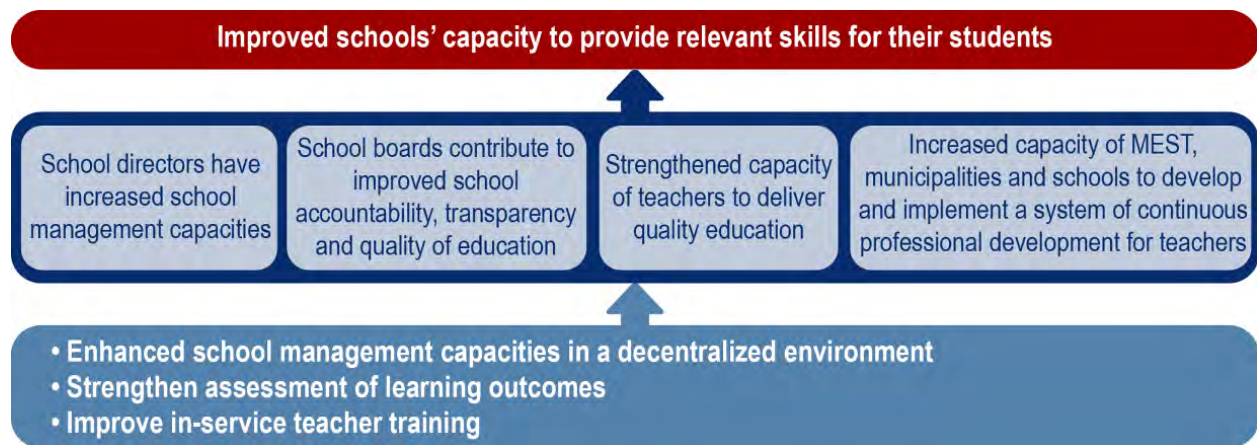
Improved schools' capacity to provide relevant skills for their students

School directors have increased school management capacities

School boards contribute to improved school accountability, transparency and quality of education

Strengthened capacity of teachers to deliver quality education

Increased capacity of MEST, municipalities and schools to develop and implement a system of continuous professional development for teachers

• Enhanced school management capacities in a decentralized environment
• Strengthen assessment of learning outcomes
• Improve in-service teacher training